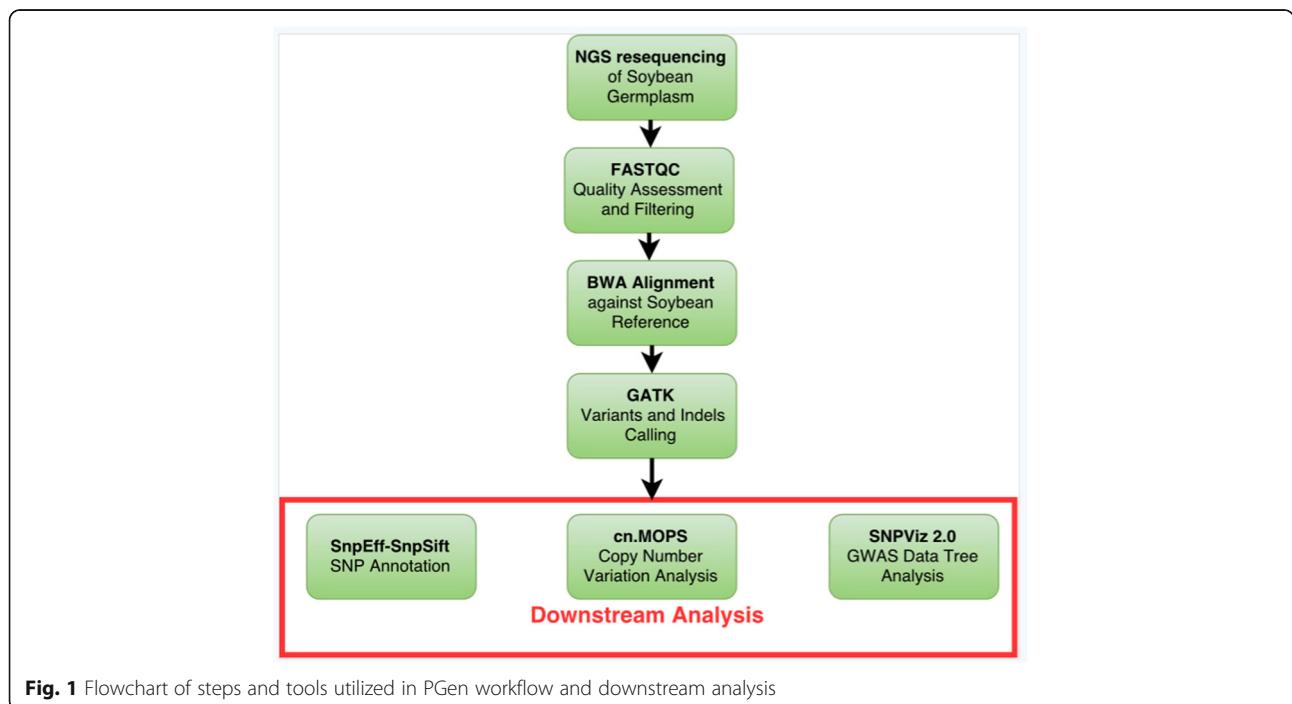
**NGS resequencing**
of Soybean Germplasm

**FASTQC**
Quality Assessment and Filtering

**BWA Alignment**
against Soybean Reference

**GATK**
Variants and Indels Calling

**SnpEff-SnpSift**
SNP Annotation

**cn.MOPS**
Copy Number Variation Analysis

**SNPViz 2.0**
GWAS Data Tree Analysis

**Downstream Analysis**

**Fig. 1** Flowchart of steps and tools utilized in PGen workflow and downstream analysis